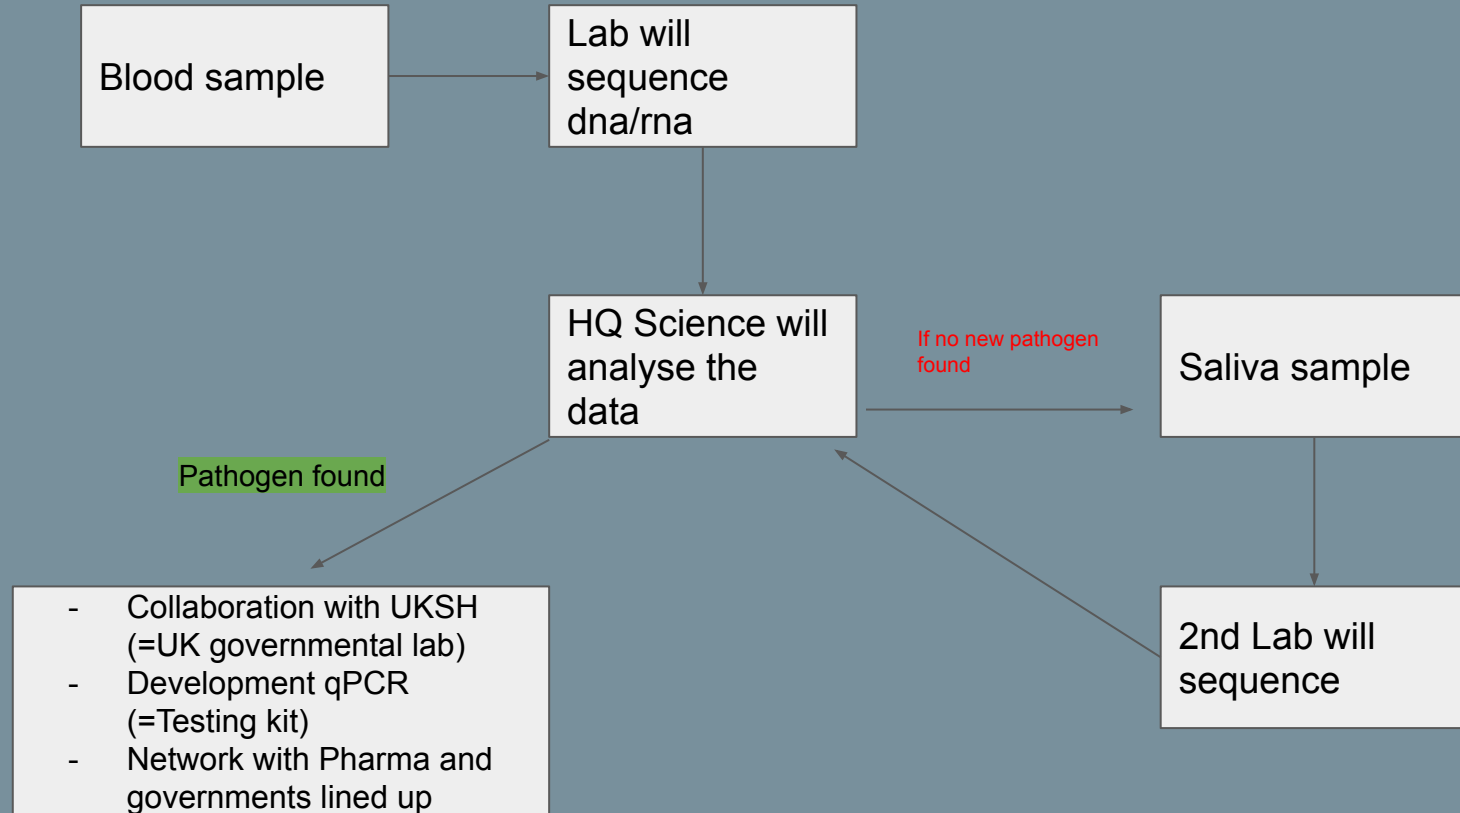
Blood sample

Lab will sequence dna/rna

HQ Science will analyse the data

If no new pathogen found

Saliva sample

Pathogen found

- Collaboration with UKSH (=UK governmental lab)
- Development qPCR (=Testing kit)
- Network with Pharma and governments lined up

2nd Lab will sequence